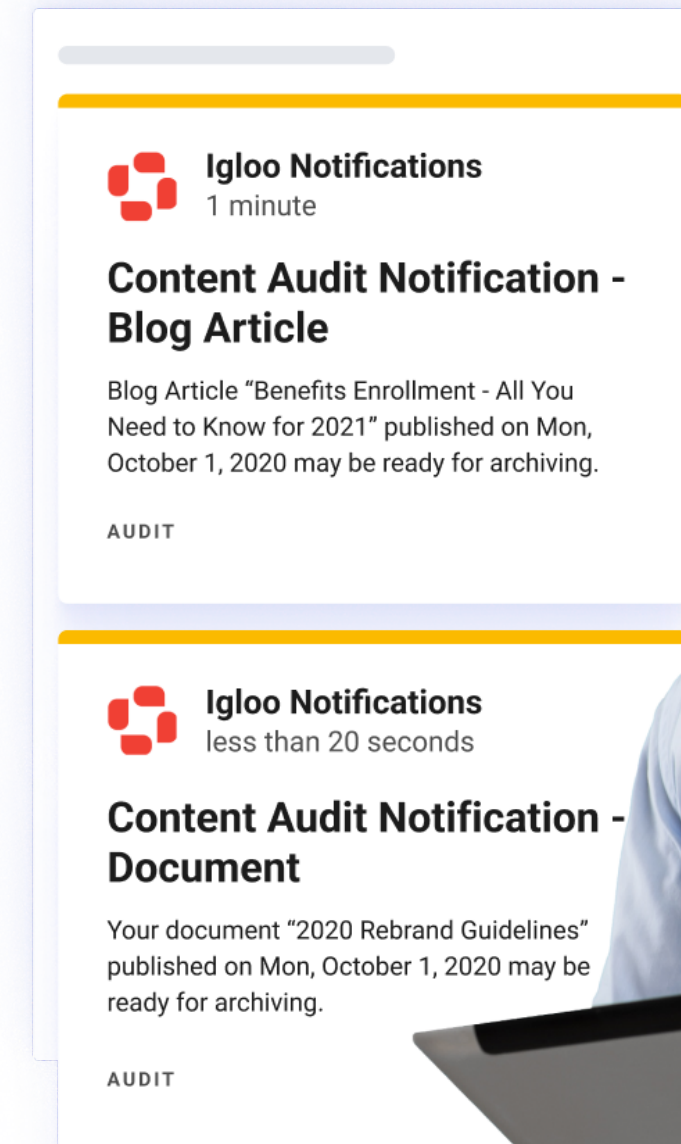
Igloo Notifications
1 minute

Content Audit Notification - Blog Article

Blog Article “Benefits Enrollment - All You Need to Know for 2021” published on Mon, October 1, 2020 may be ready for archiving.

AUDIT

Igloo Notifications
less than 20 seconds

Content Audit Notification - Document

Your document “2020 Rebrand Guidelines” published on Mon, October 1, 2020 may be ready for archiving.

AUDIT